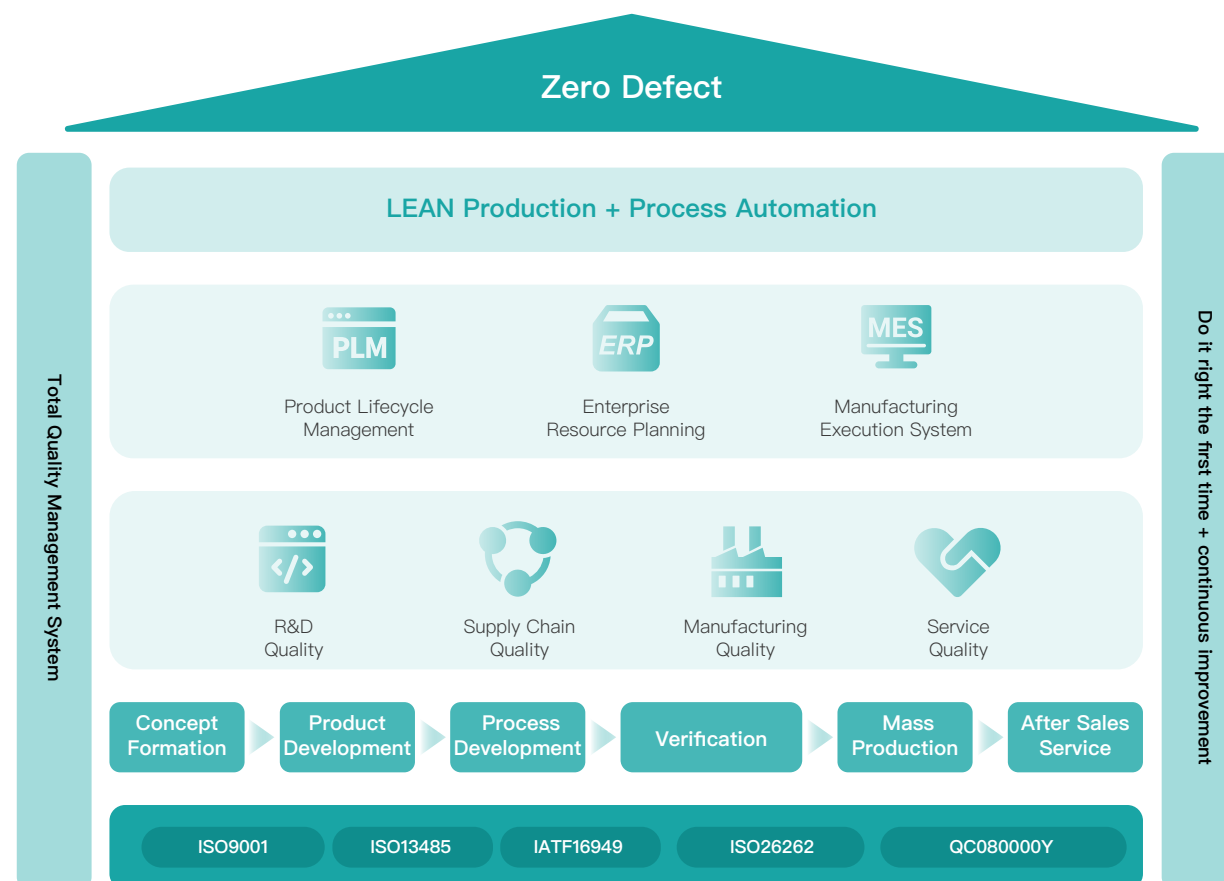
Zero Defect

Total Quality Management System

LEAN Production + Process Automation

PLM
Product Lifecycle Management

ERP
Enterprise Resource Planning

MES
Manufacturing Execution System

R&D Quality

Supply Chain Quality

Manufacturing Quality

Service Quality

Concept Formation

Product Development

Process Development

Verification

Mass Production

After Sales Service

ISO9001

ISO13485

IATF16949

ISO26262

QC080000Y

Do it right the first time + continuous improvement